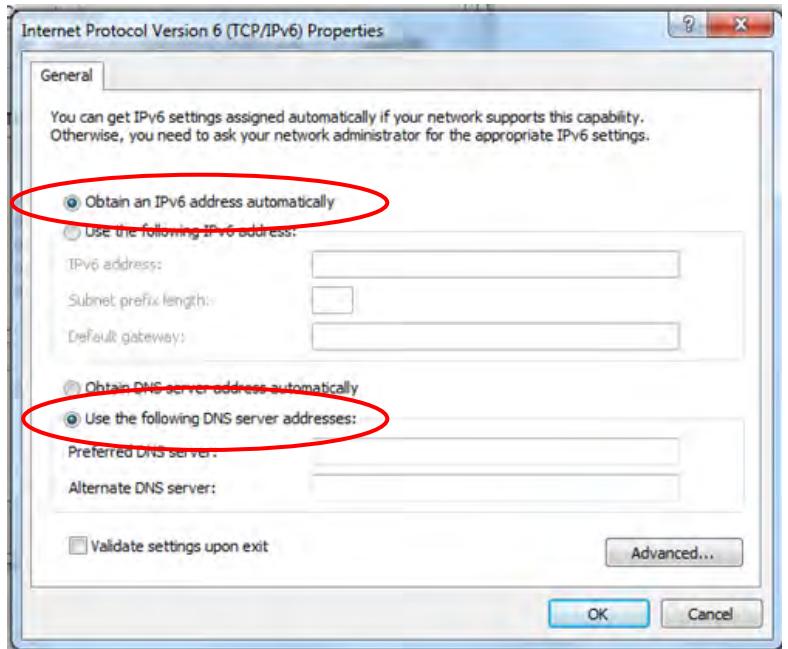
Internet Protocol Version 6 (TCP/IPv6) Properties

?

X

General

You can get IPv6 settings assigned automatically if your network supports this capability. Otherwise, you need to ask your network administrator for the appropriate IPv6 settings.

Obtain an IPv6 address automatically

Use the following IPv6 address:

IPv6 address:

Subnet prefix length:

Default gateway:

Obtain DNS server address automatically

Use the following DNS server addresses:

Preferred DNS server:

Alternate DNS server:

Validate settings upon exit

Advanced...

OK

Cancel